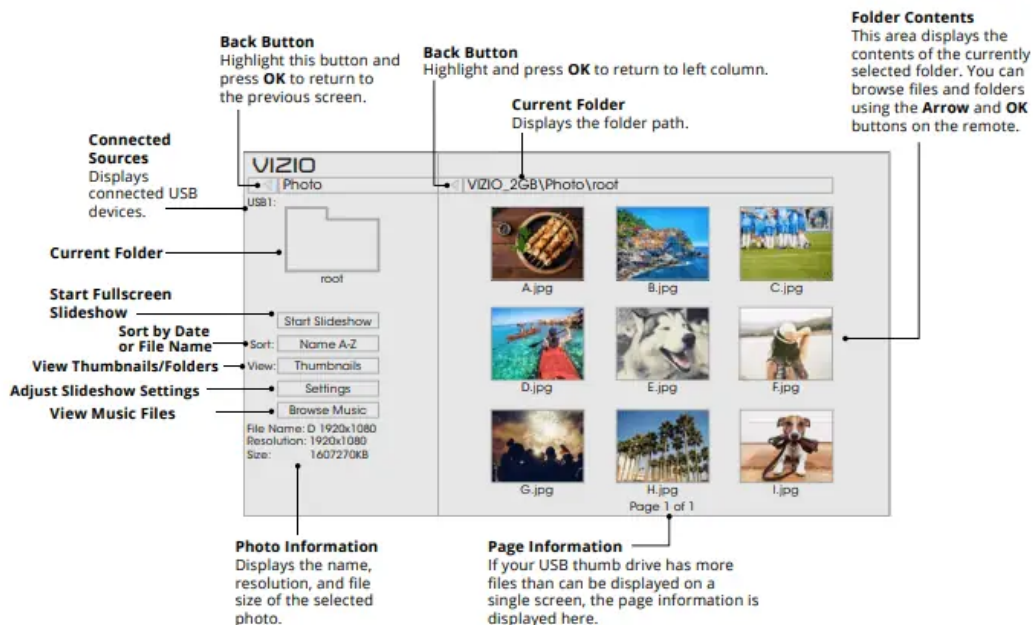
**Back Button**
Highlight this button and press **OK** to return to the previous screen.

**Back Button**
Highlight and press **OK** to return to left column.

**Current Folder**
Displays the folder path.

**Folder Contents**
This area displays the contents of the currently selected folder. You can browse files and folders using the **Arrow** and **OK** buttons on the remote.

**Connected Sources**
Displays connected USB devices.

VIZIO

Photo

VIZIO_2GB\Photo\root

USB1:

**Current Folder**

root

**Start Fullscreen Slideshow**

Start Slideshow

**Sort by Date or File Name**

Sort: Name A-Z

**View Thumbnails/Folders**

View: Thumbnails

**Adjust Slideshow Settings**

Settings

**View Music Files**

Browse Music

File Name: D 1920x1080
Resolution: 1920x1080
Size: 1607270KB

A.jpg
B.jpg
C.jpg
D.jpg
E.jpg
F.jpg
G.jpg
H.jpg
I.jpg

Page 1 of 1

**Photo Information**
Displays the name, resolution, and file size of the selected photo.

**Page Information**
If your USB thumb drive has more files than can be displayed on a single screen, the page information is displayed here.